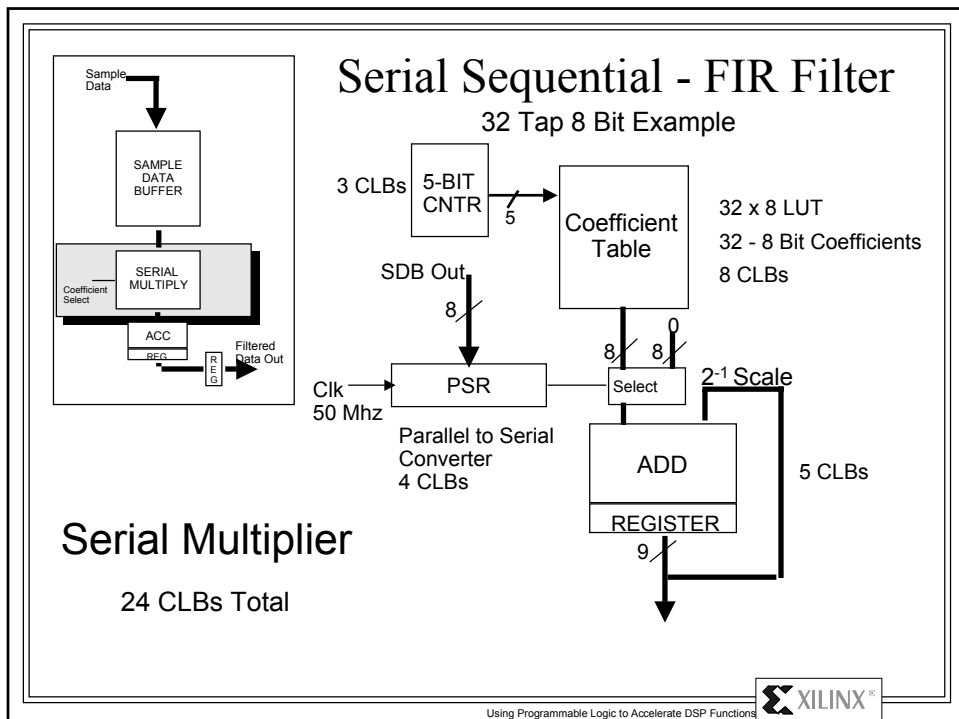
Sample Data

SAMPLE DATA BUFFER

SERIAL MULTIPLY

Coefficient Select

ACC

REG

REG

Filtered Data Out

Serial Sequential - FIR Filter

32 Tap 8 Bit Example

3 CLBs

5-BIT CNTR

5

Coefficient Table

32 x 8 LUT

32 - 8 Bit Coefficients

8 CLBs

SDB Out

8

8

8

0

Clk 50 Mhz

PSR

Select

$2^{-1}$ Scale

Parallel to Serial Converter 4 CLBs

ADD

5 CLBs

REGISTER

9

Serial Multiplier

24 CLBs Total

Using Programmable Logic to Accelerate DSP Functions

XILINX®